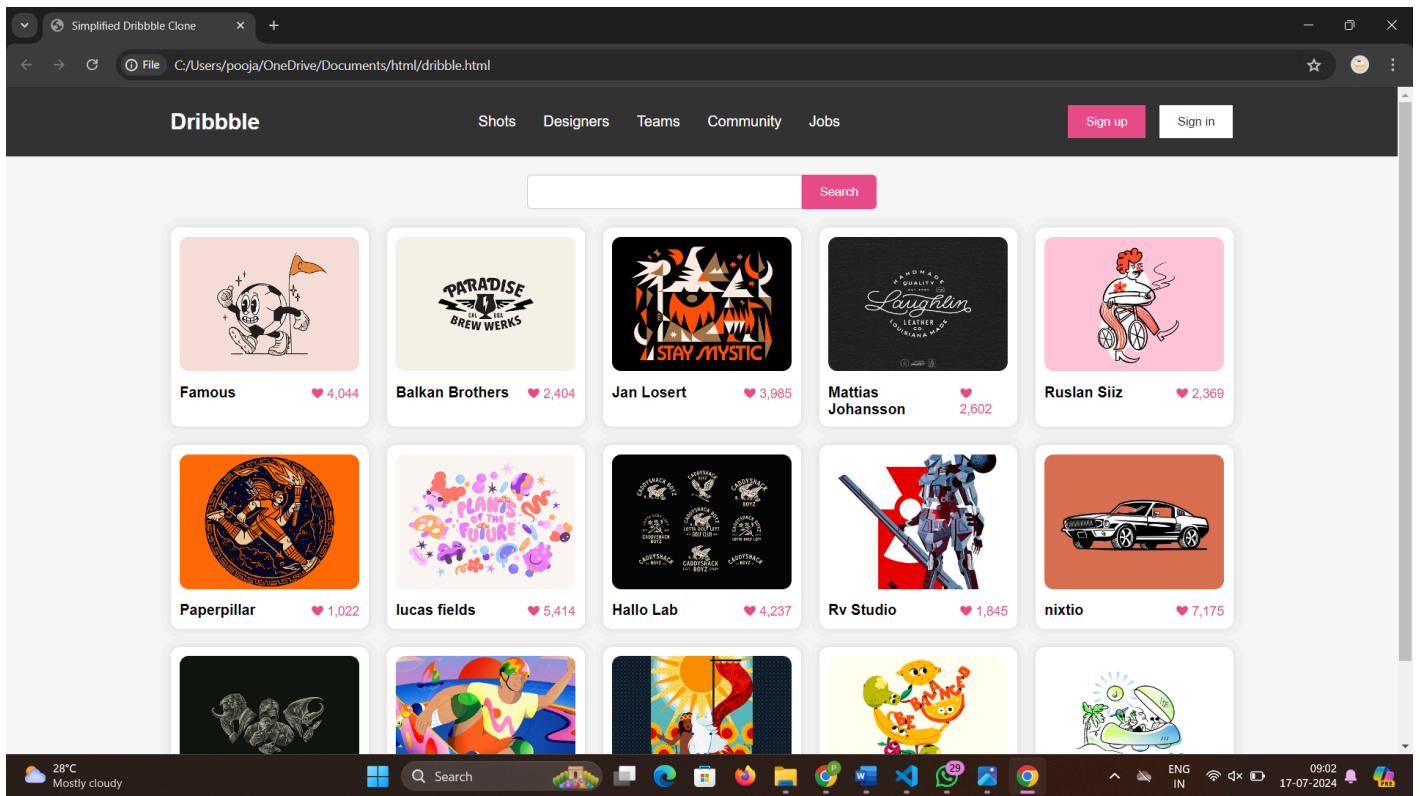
Simplified Dribbble Clone

File C:/Users/pooja/OneDrive/Documents/html/dribble.html

Dribbble

Shots Designers Teams Community Jobs

Sign up Sign in

Search

PARADISE CAL 604 BREW WERKS

STAY MYSTIC

HANDMADE QUALITY Laughlin LEATHER CO. LOUISIANA MADE

Famous ♥ 4,044

Balkan Brothers ♥ 2,404

Jan Losert ♥ 3,985

Mattias Johansson ♥ 2,602

Ruslan Siiz ♥ 2,369

PLANTS OF THE FUTURE

CADDYSHACK BOYZ

Paperpillar ♥ 1,022

lucas fields ♥ 5,414

Hallo Lab ♥ 4,237

Rv Studio ♥ 1,845

nixtio ♥ 7,175

BE BALANCED

28°C Mostly cloudy

Search

ENG IN

09:02 17-07-2024